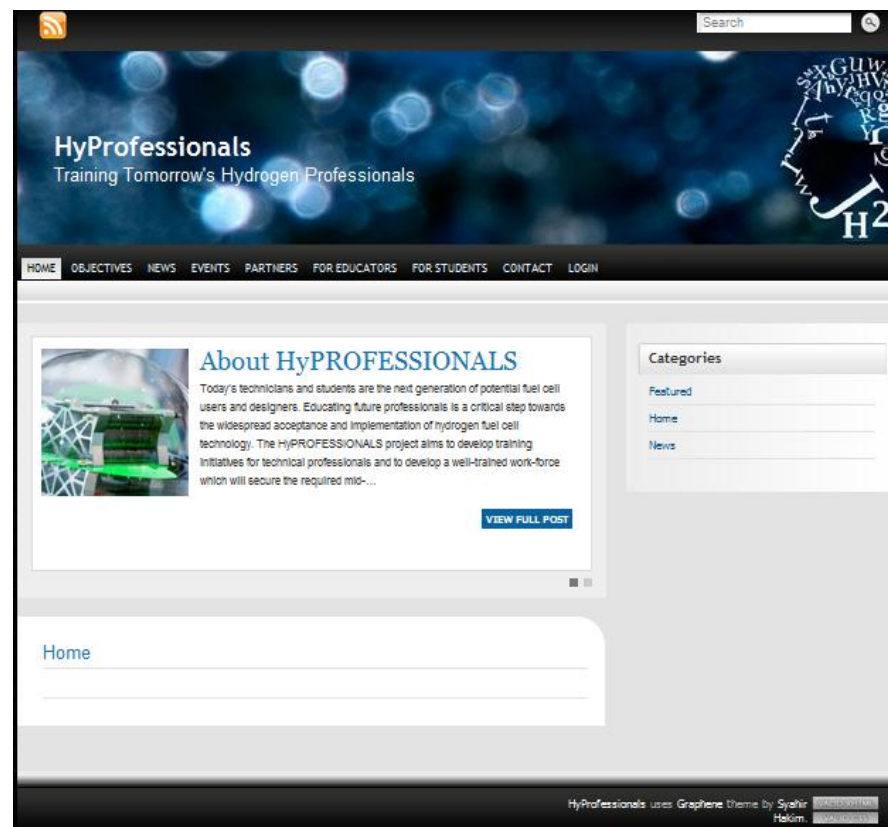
Search

HyProfessionals
Training Tomorrow's Hydrogen Professionals

HOME OBJECTIVES NEWS EVENTS PARTNERS FOR EDUCATORS FOR STUDENTS CONTACT LOGIN

About HyPROFESSIONALS
Today's technicians and students are the next generation of potential fuel cell users and designers. Educating future professionals is a critical step towards the widespread acceptance and implementation of hydrogen fuel cell technology. The HyPROFESSIONALS project aims to develop training initiatives for technical professionals and to develop a well-trained work-force which will secure the required mid-...

VIEW FULL POST

Categories
Featured
Home
News

Home

HyProfessionals uses Graphene theme by Syahir Hakim. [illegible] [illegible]